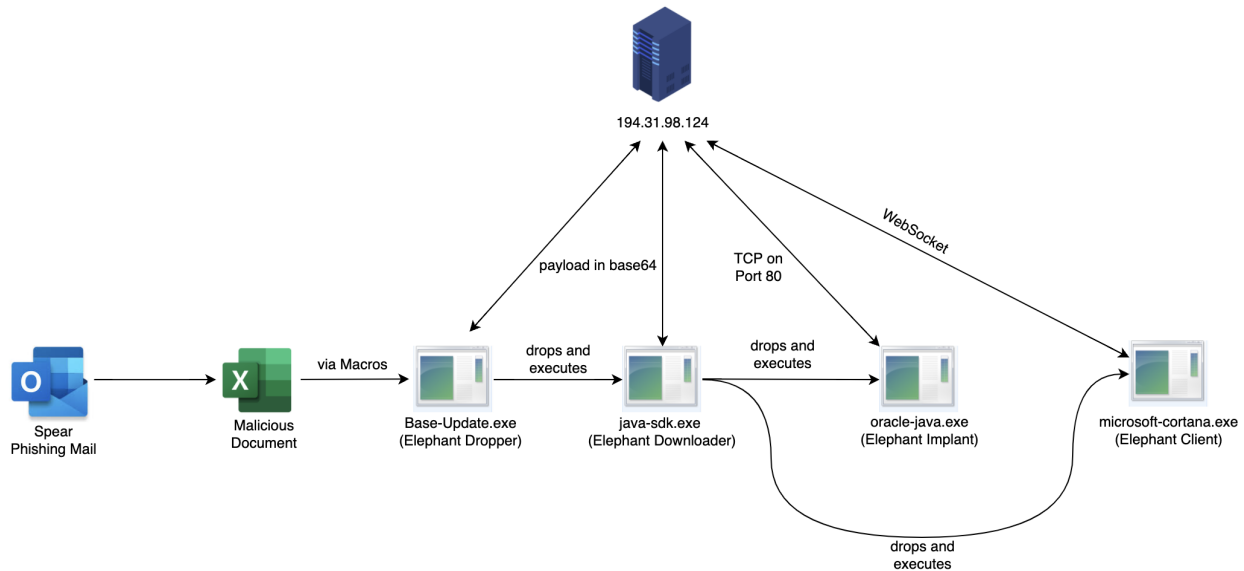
194.31.98.124

payload in base64

TCP on Port 80

WebSocket

O

Spear Phishing Mail

X

Malicious Document

via Macros

Base-Update.exe (Elephant Dropper)

drops and executes

java-sdk.exe (Elephant Downloader)

drops and executes

oracle-java.exe (Elephant Implant)

microsoft-cortana.exe (Elephant Client)

drops and executes